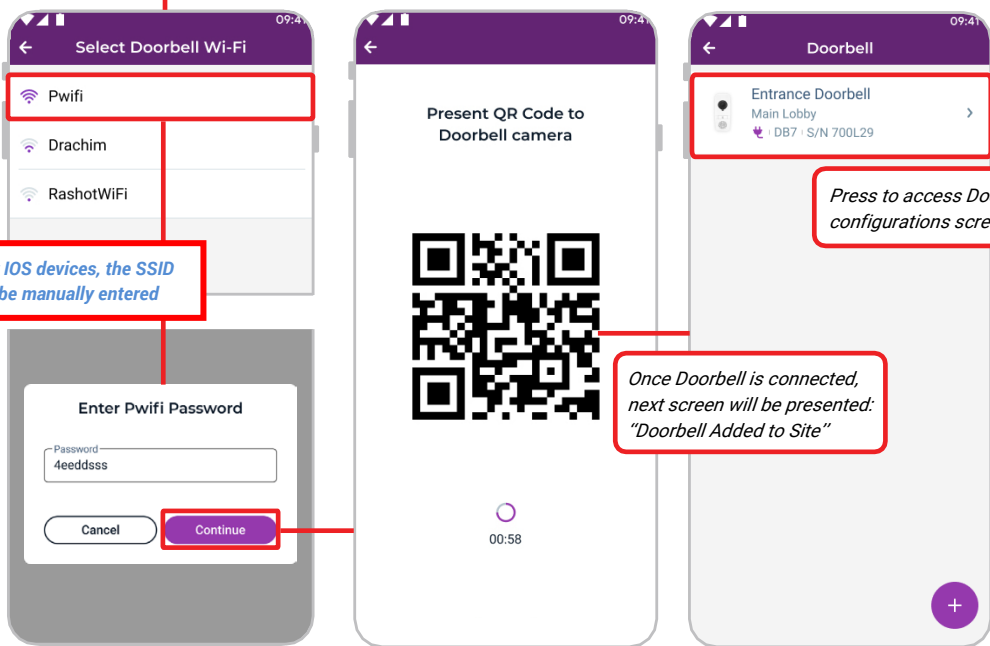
09:41

Select Doorbell Wi-Fi

Pwifi

Drachim

RashotWiFi

IOS devices, the SSID be manually entered

Enter Pwifi Password

Password

4eeddsss

Cancel

Continue

09:41

Present QR Code to Doorbell camera

00:58

Once Doorbell is connected, next screen will be presented: "Doorbell Added to Site"

09:41

Doorbell

Entrance Doorbell

Main Lobby

DB7 | S/N 700L29

Press to access Do configurations scre

+